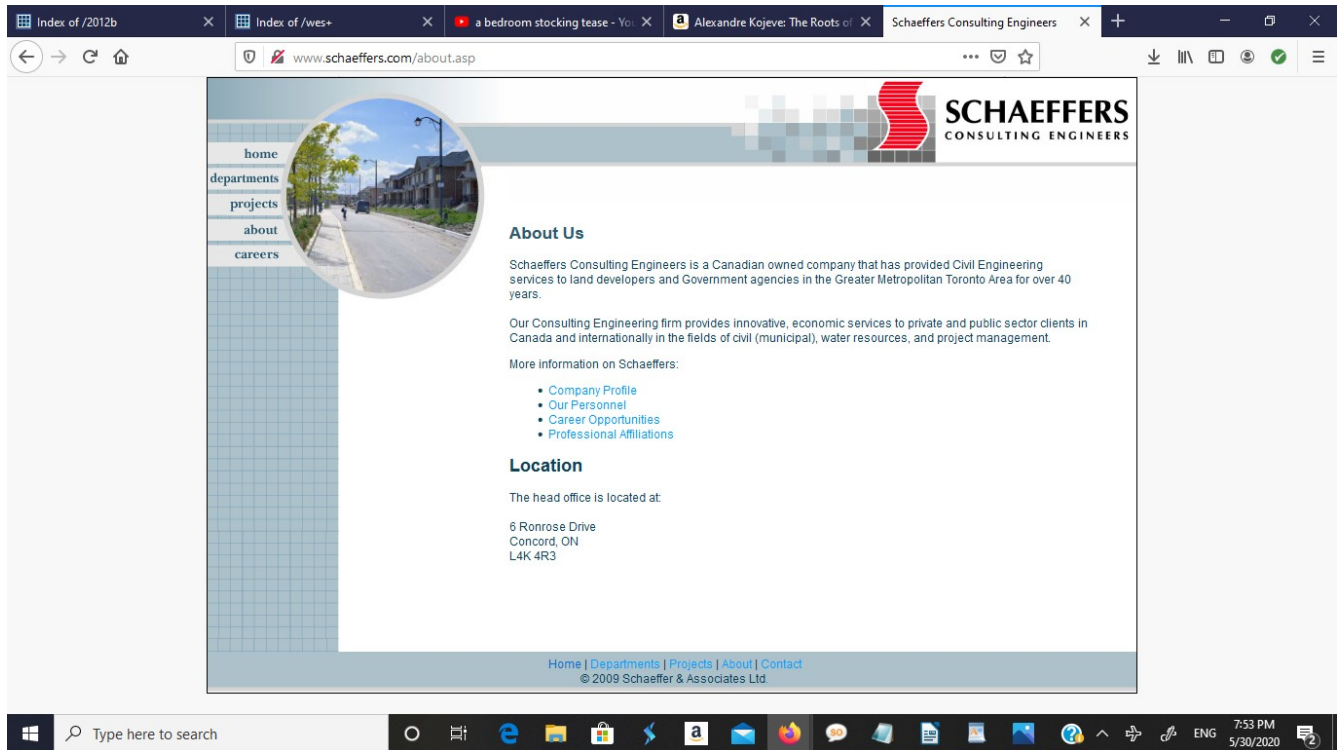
Index of /2012b
Index of /wes+
a bedroom stocking tease - You
Alexandre Kojeve: The Roots of
Schaeffers Consulting Engineers

www.schaeffers.com/about.asp

SCHAEFFERS
CONSULTING ENGINEERS

home
departments
projects
about
careers

About Us

Schaeffers Consulting Engineers is a Canadian owned company that has provided Civil Engineering services to land developers and Government agencies in the Greater Metropolitan Toronto Area for over 40 years.

Our Consulting Engineering firm provides innovative, economic services to private and public sector clients in Canada and internationally in the fields of civil (municipal), water resources, and project management.

More information on Schaeffers:

• Company Profile
• Our Personnel
• Career Opportunities
• Professional Affiliations

Location

The head office is located at:

6 Ronrose Drive
Concord, ON
L4K 4R3

Home | Departments | Projects | About | Contact
© 2009 Schaeffer & Associates Ltd.

Type here to search
ENG
7:53 PM
5/30/2020
2